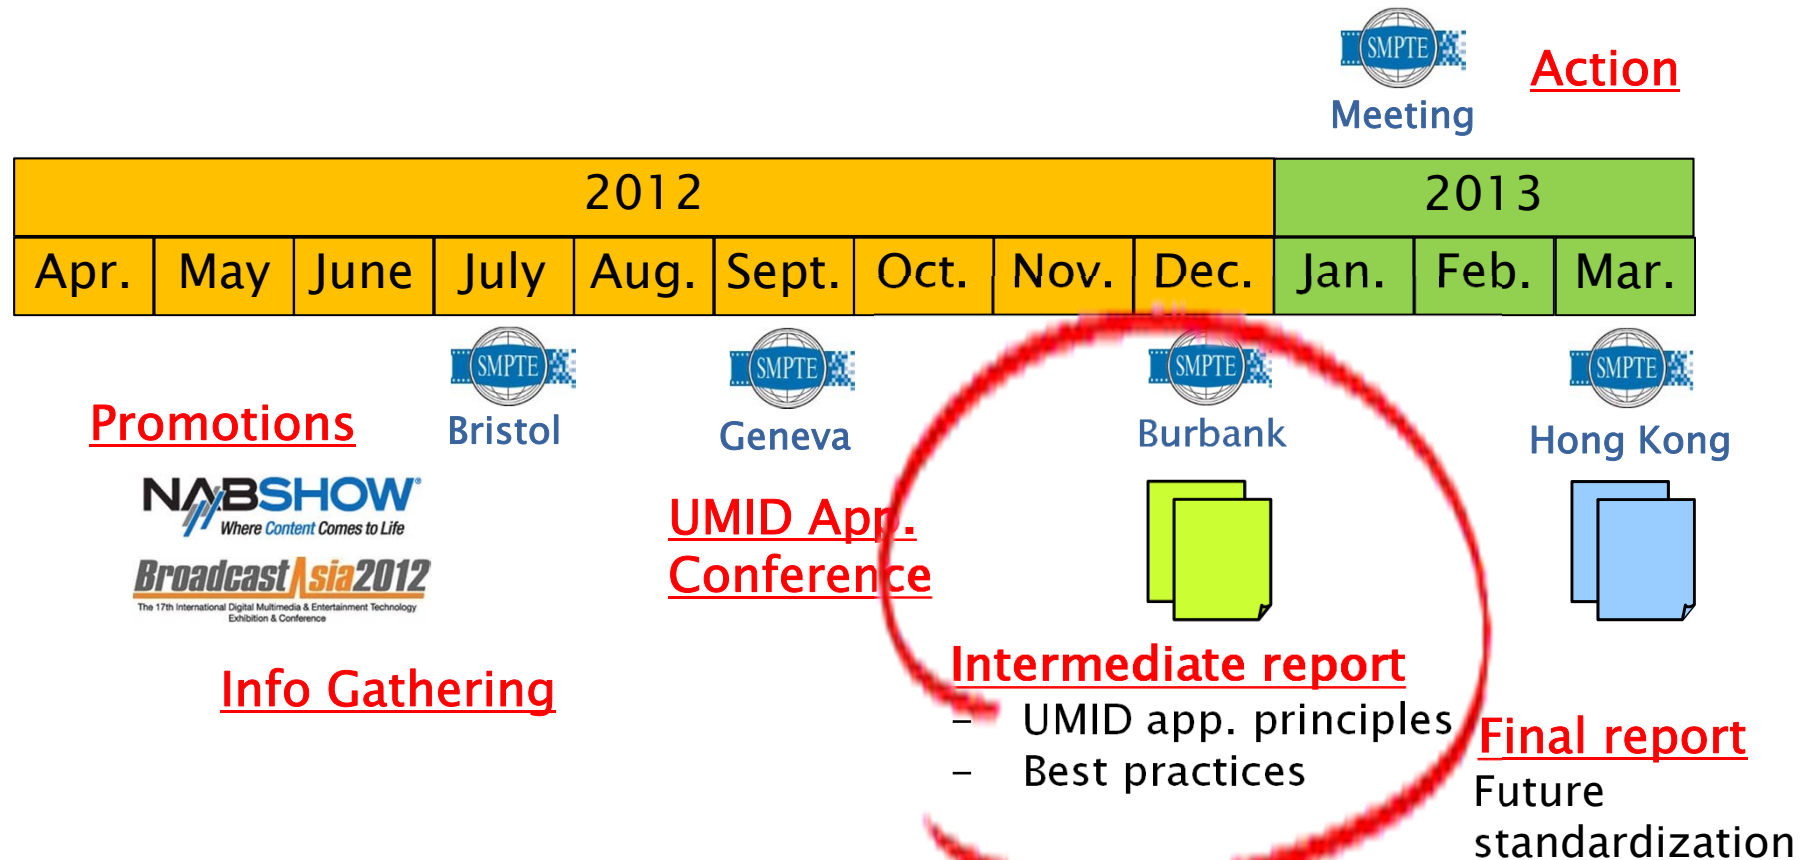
SMPTE
Meeting

Action

| 2012 | | | | | | | | | 2013 | | |
|---|---|---|---|---|---|---|---|---|---|---|---|
| Apr. | May | June | July | Aug. | Sept. | Oct. | Nov. | Dec. | Jan. | Feb. | Mar. |

SMPTE
Bristol

SMPTE
Geneva

SMPTE
Burbank

SMPTE
Hong Kong

Promotions

NABSHOW
Where Content Comes to Life

BroadcastAsia2012
The 17th International Digital Multimedia & Entertainment Technology Exhibition & Conference

UMID App. Conference

Info Gathering

Intermediate report
– UMID app. principles
– Best practices

Final report
Future standardization